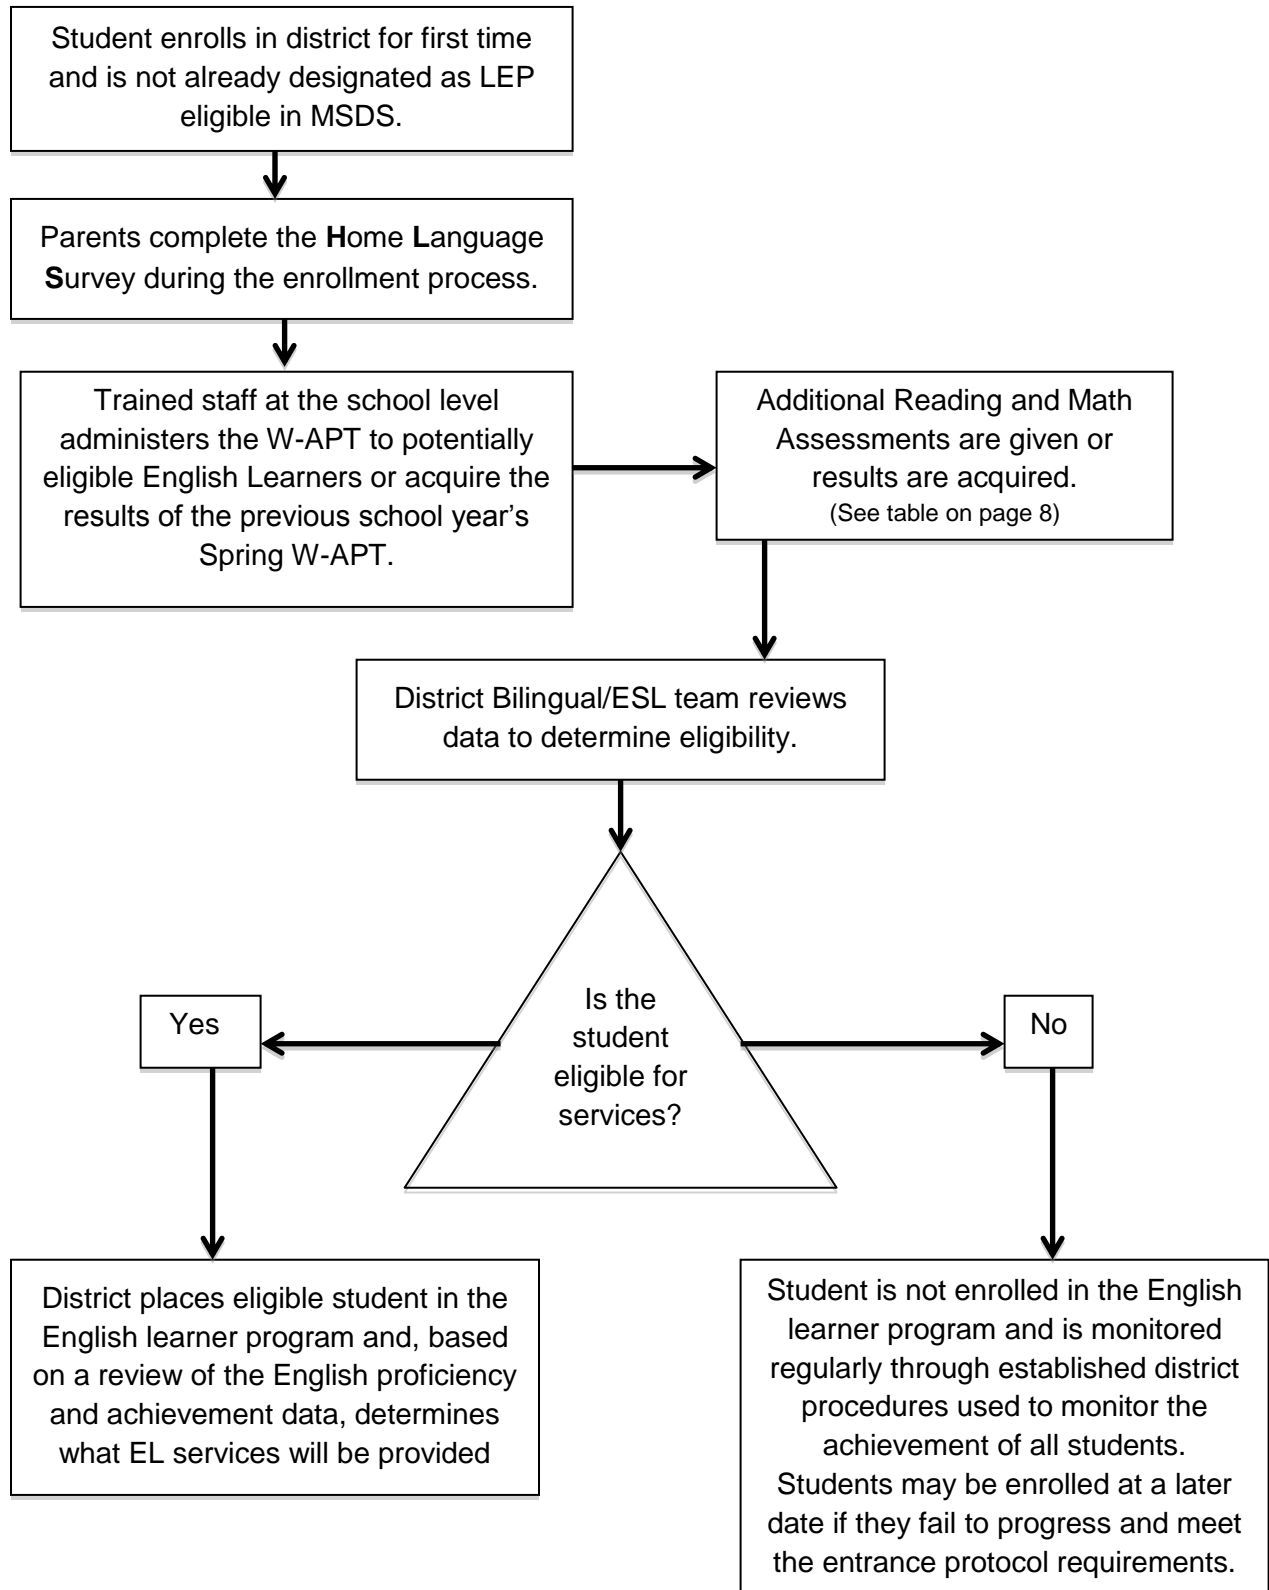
Student enrolls in district for first time and is not already designated as LEP eligible in MSDS.

Parents complete the **H**ome **L**anguage **S**urvey during the enrollment process.

Trained staff at the school level administers the W-APT to potentially eligible English Learners or acquire the results of the previous school year's Spring W-APT.

Additional Reading and Math Assessments are given or results are acquired.
(See table on page 8)

District Bilingual/ESL team reviews data to determine eligibility.

Is the student eligible for services?

Yes

No

District places eligible student in the English learner program and, based on a review of the English proficiency and achievement data, determines what EL services will be provided

Student is not enrolled in the English learner program and is monitored regularly through established district procedures used to monitor the achievement of all students. Students may be enrolled at a later date if they fail to progress and meet the entrance protocol requirements.